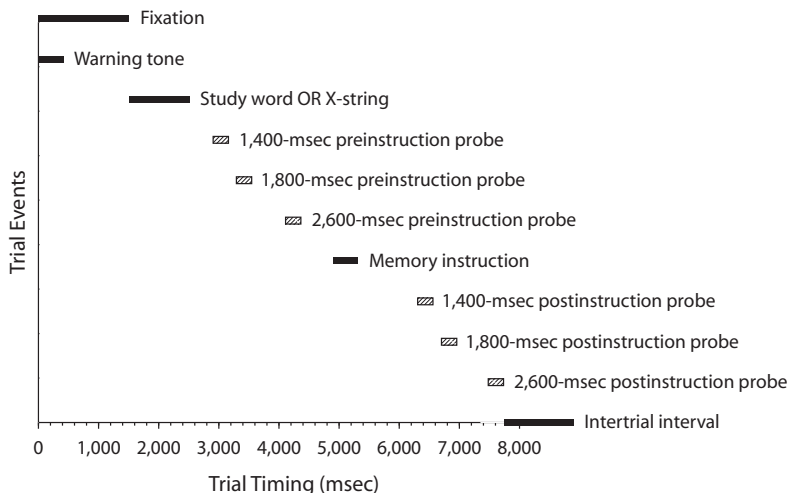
Fixation

Warning tone

Study word OR X-string

1,400-msec preinstruction probe

1,800-msec preinstruction probe

2,600-msec preinstruction probe

Memory instruction

1,400-msec postinstruction probe

1,800-msec postinstruction probe

2,600-msec postinstruction probe

Intertrial interval

Trial Events

0 1,000 2,000 3,000 4,000 5,000 6,000 7,000 8,000

Trial Timing (msec)